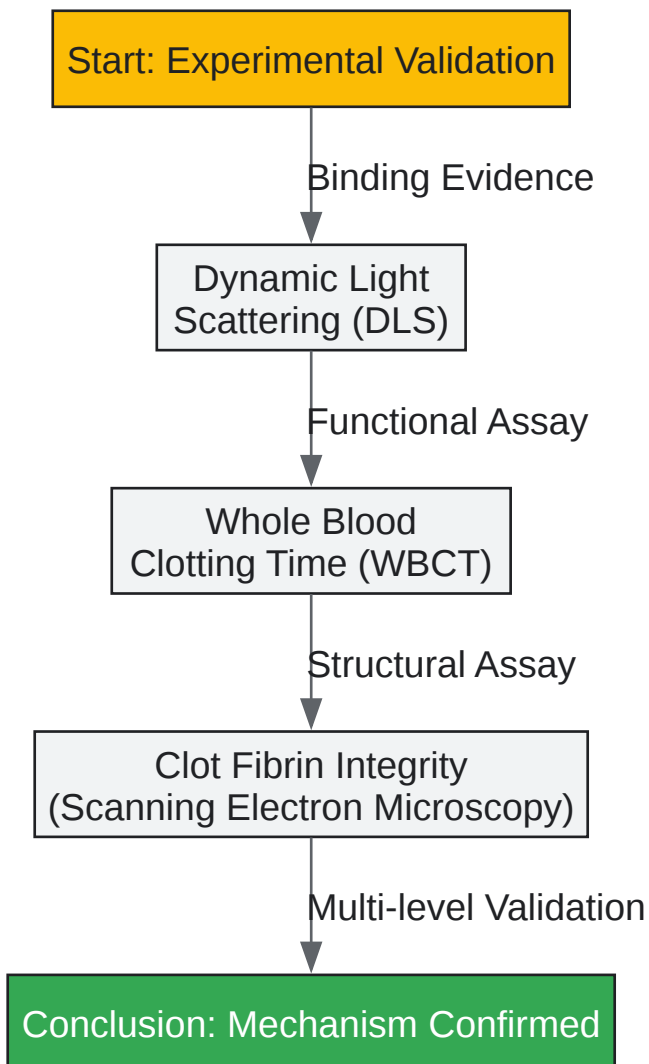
Start: Experimental Validation

Binding Evidence

Dynamic Light Scattering (DLS)

Functional Assay

Whole Blood Clotting Time (WBCT)

Structural Assay

Clot Fibrin Integrity (Scanning Electron Microscopy)

Multi-level Validation

Conclusion: Mechanism Confirmed